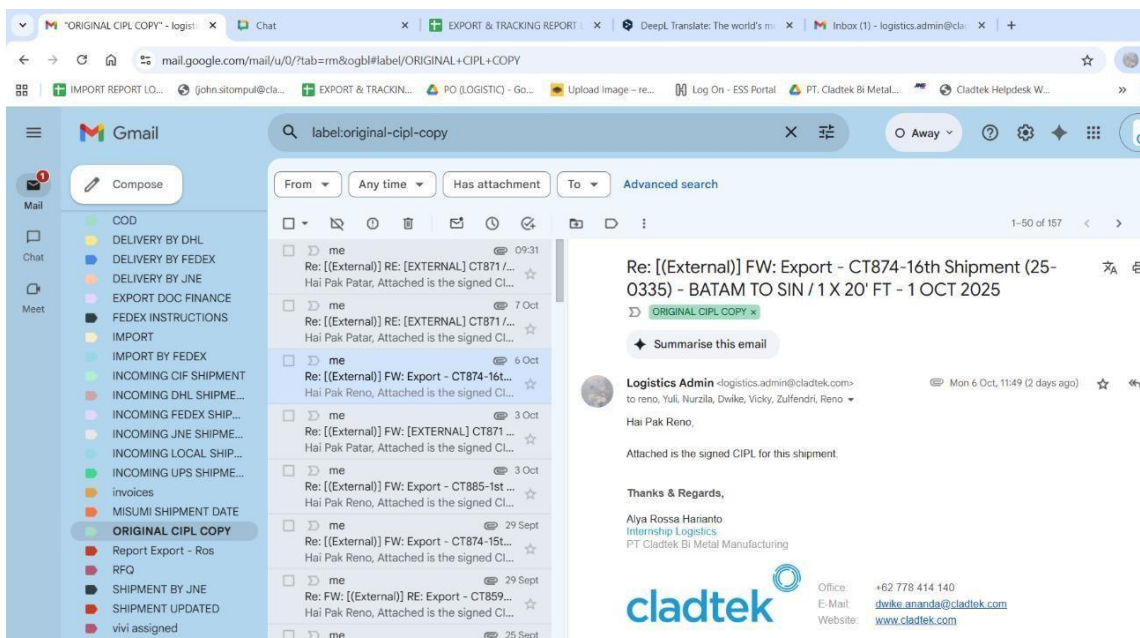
"ORIGINAL CIPL COPY" - logisti ×
Chat
×
EXPORT & TRACKING REPORT ×
DeepL Translate: The world's m ×
Inbox (1) - logistics.admin@cla ×
+

mail.google.com/mail/u/0/?tab=rm&ogbl#label/ORIGINAL+CIPL+COPY

IMPORT REPORT LO...
(john.sitompul@cla...
EXPORT & TRACKIN...
PO (LOGISTIC) - Go...
Upload Image – re...
Log On - ESS Portal
PT. Cladtek Bi Metal...
Cladtek Helpdesk W...
»

Gmail
label:original-cipl-copy
O Away

1
Mail
Chat
Meet

Compose
COD
DELIVERY BY DHL
DELIVERY BY FEDEX
DELIVERY BY JNE
EXPORT DOC FINANCE
FEDEX INSTRUCTIONS
IMPORT
IMPORT BY FEDEX
INCOMING CIF SHIPMENT
INCOMING DHL SHIPME...
INCOMING FEDEX SHIP...
INCOMING JNE SHIPME...
INCOMING LOCAL SHIP...
INCOMING UPS SHIPME...
invoices
MISUMI SHIPMENT DATE
ORIGINAL CIPL COPY
Report Export - Ros
RFQ
SHIPMENT BY JNE
SHIPMENT UPDATED
vivi assigned

From
Any time
Has attachment
To
Advanced search

1–50 of 157

me 09:31
Re: [(External)] RE: [EXTERNAL] CT871 /...
Hai Pak Patar, Attached is the signed CI...

me 7 Oct
Re: [(External)] RE: [EXTERNAL] CT871 /...
Hai Pak Patar, Attached is the signed CI...

me 6 Oct
Re: [(External)] FW: Export - CT874-16t...
Hai Pak Reno, Attached is the signed CI...

me 3 Oct
Re: [(External)] FW: [EXTERNAL] CT871 ...
Hai Pak Patar, Attached is the signed CI...

me 3 Oct
Re: [(External)] FW: Export - CT885-1st ...
Hai Pak Reno, Attached is the signed CI...

me 29 Sept
Re: [(External)] FW: Export - CT874-15t...
Hai Pak Reno, Attached is the signed CI...

me 29 Sept
Re: FW: [(External)] RE: Export - CT859...
Hai Pak Reno, Attached is the signed CI...

me 25 Sept

Re: [(External)] FW: Export - CT874-16th Shipment (25-0335) - BATAM TO SIN / 1 X 20' FT - 1 OCT 2025
ORIGINAL CIPL COPY ×

Summarise this email

Logistics Admin <logistics.admin@cladtek.com>
Mon 6 Oct, 11:49 (2 days ago)
to reno, Yuli, Nurzila, Dwike, Vicky, Zulfendri, Reno

Hai Pak Reno,

Attached is the signed CIPL for this shipment.

Thanks & Regards,

Alya Rossa Harianto
Internship Logistics
PT Cladtek Bi Metal Manufacturing

cladtek
Office: +62 778 414 140
E-Mail: dwike.ananda@cladtek.com
Website: www.cladtek.com